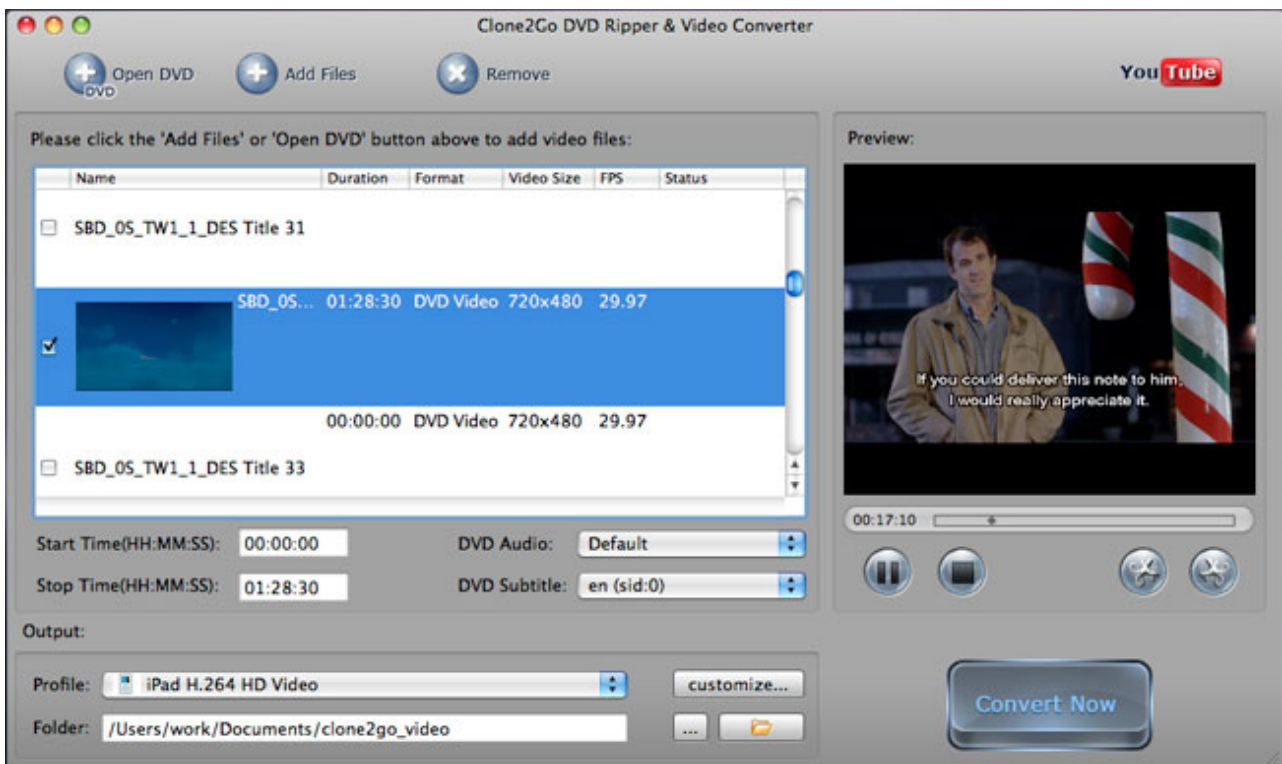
Clone2Go DVD Ripper & Video Converter

Open DVD
DVD
Add Files
Remove
YouTube

Please click the 'Add Files' or 'Open DVD' button above to add video files:

| Name | Duration | Format | Video Size | FPS | Status |
|---|---|---|---|---|---|
| SBD_0S_TW1_1_DES Title 31 | | | | | |
| SBD_0S... | 01:28:30 | DVD Video | 720x480 | 29.97 | |
| | 00:00:00 | DVD Video | 720x480 | 29.97 | |
| SBD_0S_TW1_1_DES Title 33 | | | | | |

Start Time(HH:MM:SS): 00:00:00
DVD Audio: Default
Stop Time(HH:MM:SS): 01:28:30
DVD Subtitle: en (sid:0)

Preview:
If you could deliver this note to him, I would really appreciate it.
00:17:10

Output:
Profile: iPad H.264 HD Video
customize...
Folder: /Users/work/Documents/clone2go_video
...
Convert Now